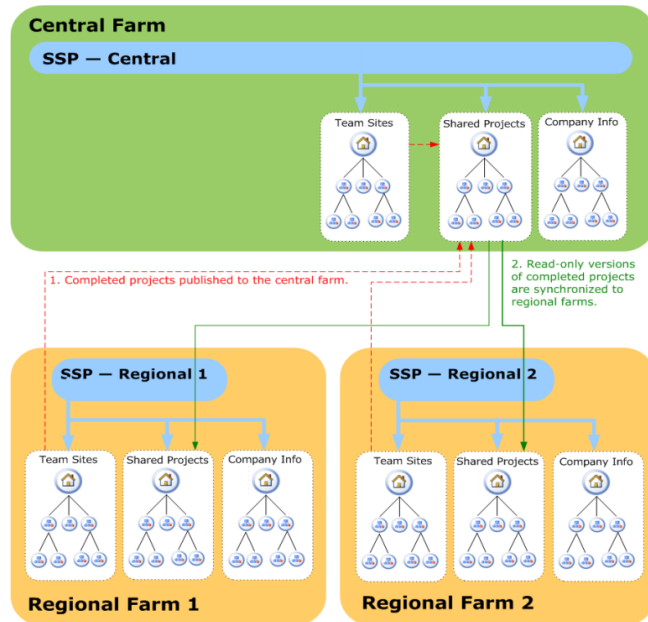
Central Farm

SSP — Central

Team Sites

Shared Projects

Company Info

1. Completed projects published to the central farm.

2. Read-only versions of completed projects are synchronized to regional farms.

SSP — Regional 1

Team Sites

Shared Projects

Company Info

Regional Farm 1

SSP — Regional 2

Team Sites

Shared Projects

Company Info

Regional Farm 2